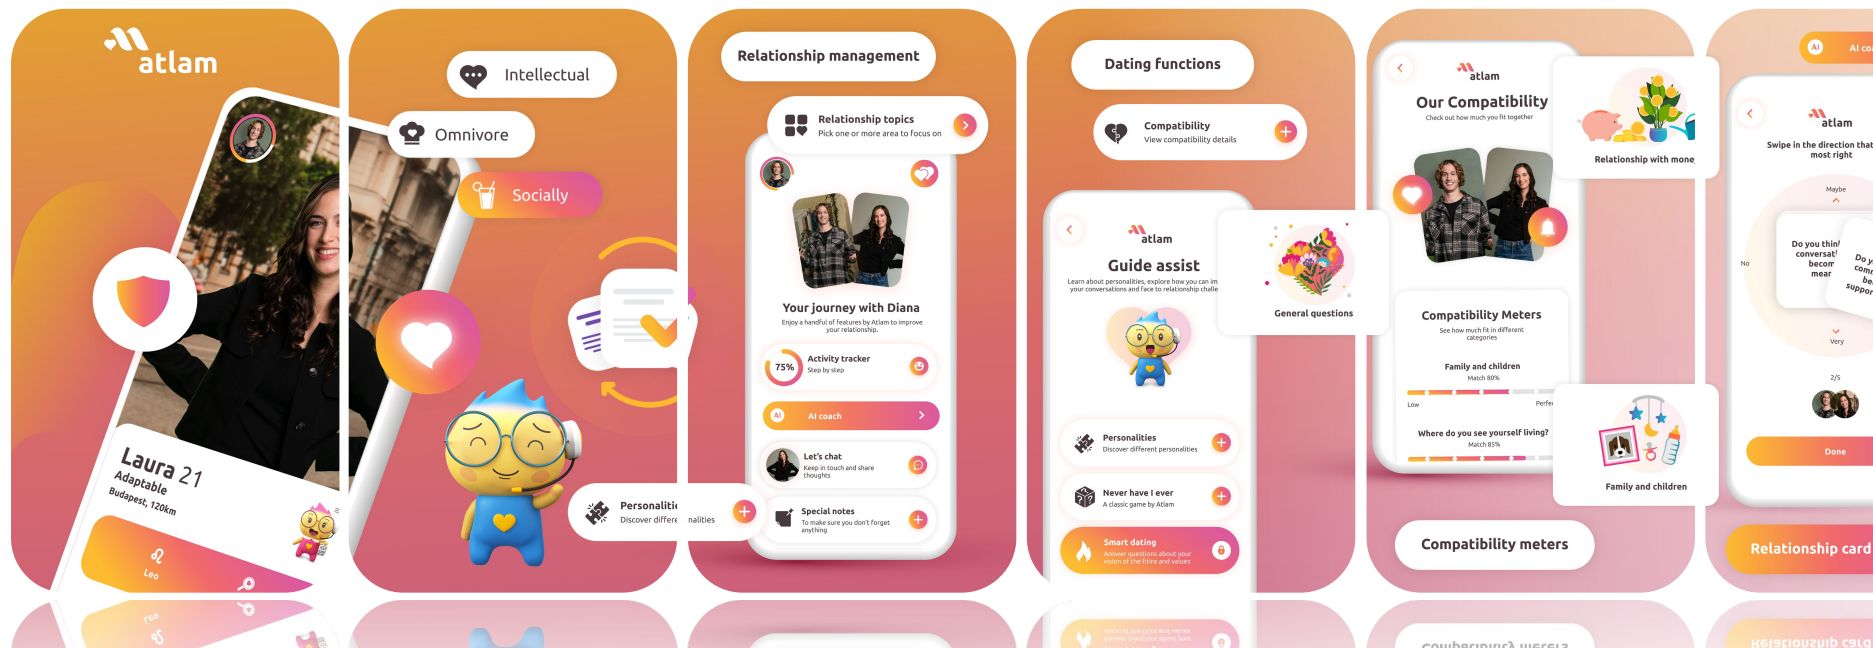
atlam

Laura 21
Adaptable
Budapest, 120km
Leo

Intellectual
Omnivore
Socially

Personaliti
Discover differe
nalities

Relationship management

Relationship topics
Pick one or more area to focus on

Your journey with Diana
Enjoy a handful of features by Atlam to improve your relationship.

75%
Activity tracker
Step by step

AI coach

Let's chat
Keep in touch and share thoughts

Special notes
To make sure you don't forget anything

Dating functions

Compatibility
View compatibility details

atlam
Guide assist
Learn about personalities, explore how you can im your conversations and face to relationship challe

General questions

Personalities
Discover different personalities

Never have I ever
A classic game by Atlam

Smart dating
Answer questions about your vision of the fiture and values

atlam
Our Compatibility
Check out how much you fit together

Relationship with mone

Compatibility Meters
See how much fit in different categories

Family and children
Match 80%
Low
Perfe

Where do you see yourself living?
Match 85%

Family and children

Compatibility meters

AI co

atlam
Swipe in the direction that most right

Maybe
No
Do you thin conversat becom mear
Do y com be suppor
Very
2/5

Done

Relationship card